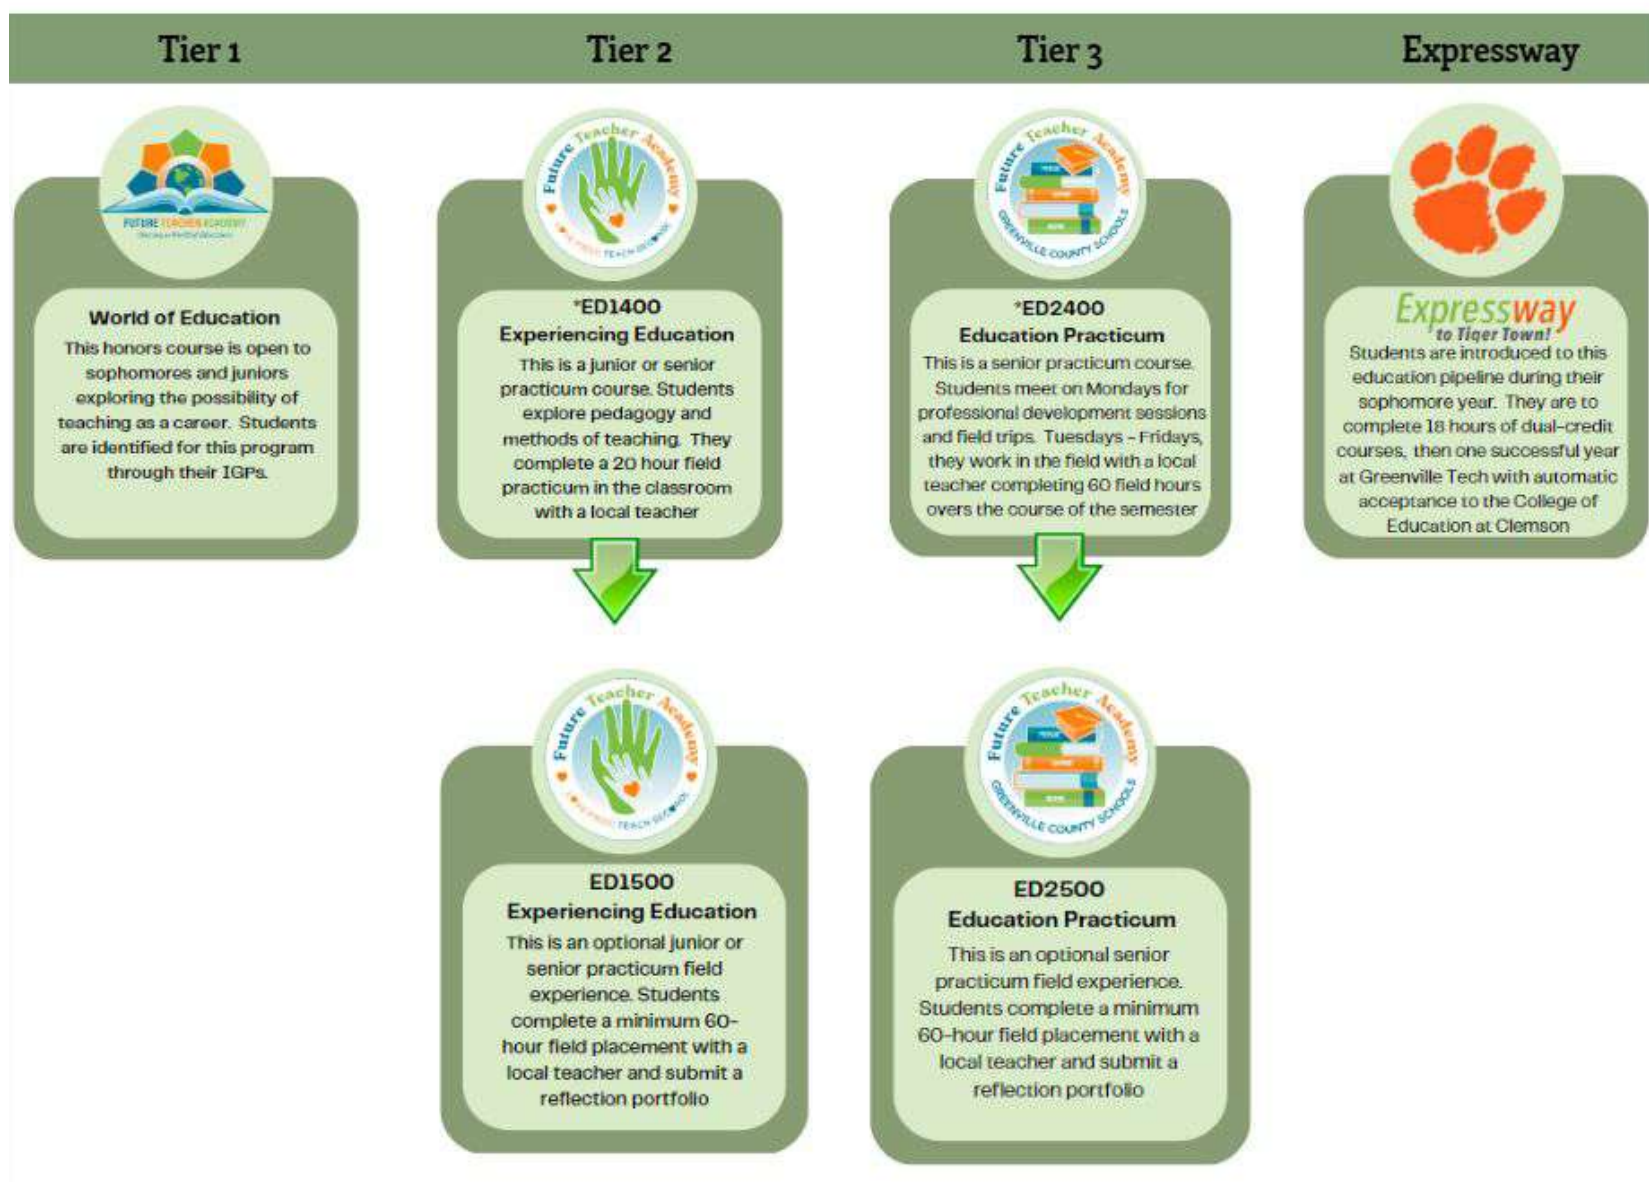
Tier 1

Tier 2

Tier 3

Expressway

FUTURE TEACHER ACADEMY

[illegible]

World of Education

This honors course is open to sophomores and juniors exploring the possibility of teaching as a career. Students are identified for this program through their IGPs.

Future Teacher Academy

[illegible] TEACH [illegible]

*ED1400
Experiencing Education

This is a junior or senior practicum course. Students explore pedagogy and methods of teaching. They complete a 20 hour field practicum in the classroom with a local teacher

Future Teacher Academy

GREENVILLE COUNTY SCHOOLS

*ED2400
Education Practicum

This is a senior practicum course. Students meet on Mondays for professional development sessions and field trips. Tuesdays - Fridays, they work in the field with a local teacher completing 60 field hours overs the course of the semester

Expressway to Tiger Town!

Students are introduced to this education pipeline during their sophomore year. They are to complete 18 hours of dual-credit courses, then one successful year at Greenville Tech with automatic acceptance to the College of Education at Clemson

Future Teacher Academy

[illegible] TEACH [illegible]

ED1500
Experiencing Education

This is an optional junior or senior practicum field experience. Students complete a minimum 60-hour field placement with a local teacher and submit a reflection portfolio

Future Teacher Academy

GREENVILLE COUNTY SCHOOLS

ED2500
Education Practicum

This is an optional senior practicum field experience. Students complete a minimum 60-hour field placement with a local teacher and submit a reflection portfolio